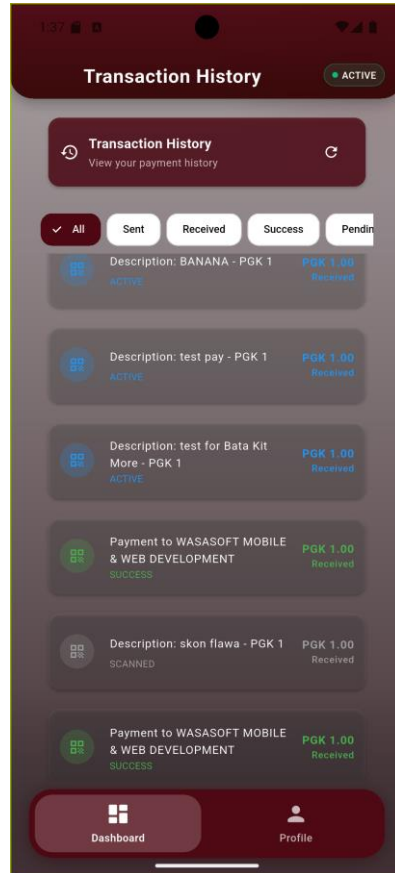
1:37

Transaction History

ACTIVE

Transaction History
View your payment history

All
Sent
Received
Success
Pendin

Description: BANANA - PGK 1
ACTIVE
PGK 1.00
Received

Description: test pay - PGK 1
ACTIVE
PGK 1.00
Received

Description: test for Bata Kit More - PGK 1
ACTIVE
PGK 1.00
Received

Payment to WASASOFT MOBILE & WEB DEVELOPMENT
SUCCESS
PGK 1.00
Received

Description: skon flawa - PGK 1
SCANNED
PGK 1.00
Received

Payment to WASASOFT MOBILE & WEB DEVELOPMENT
SUCCESS
PGK 1.00
Received

Dashboard
Profile